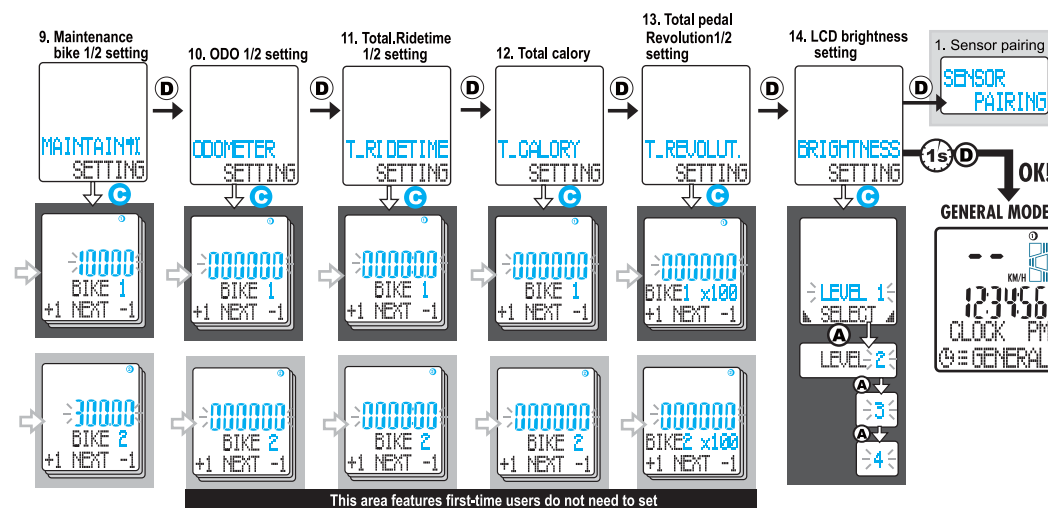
9. Maintenance bike 1/2 setting

MAINTAIN⚙1
SETTING

C

10000
BIKE 1
+1 NEXT -1

30000
BIKE 2
+1 NEXT -1

D

10. ODO 1/2 setting

ODOMETER
SETTING

C

000000
BIKE 1
+1 NEXT -1

000000
BIKE 2
+1 NEXT -1

D

11. Total.Ridetime 1/2 setting

T_RIDETIME
SETTING

C

000000
BIKE 1
+1 NEXT -1

000000
BIKE 2
+1 NEXT -1

D

12. Total calory

T_CALORY
SETTING

C

000000
BIKE 1
+1 NEXT -1

000000
BIKE 2
+1 NEXT -1

D

13. Total pedal Revolution1/2 setting

T_REVOLUT.
SETTING

C

000000
BIKE1 x100
+1 NEXT -1

000000
BIKE2 x100
+1 NEXT -1

D

14. LCD brightness setting

BRIGHTNESS
SETTING

C

LEVEL 1
SELECT

A

LEVEL 2

A

3

A

4

D

1s D

1. Sensor pairing

SENSOR
PAIRING

OK!

GENERAL MODE

KM/H

123456

CLOCK PM

GENERAL

This area features first-time users do not need to set